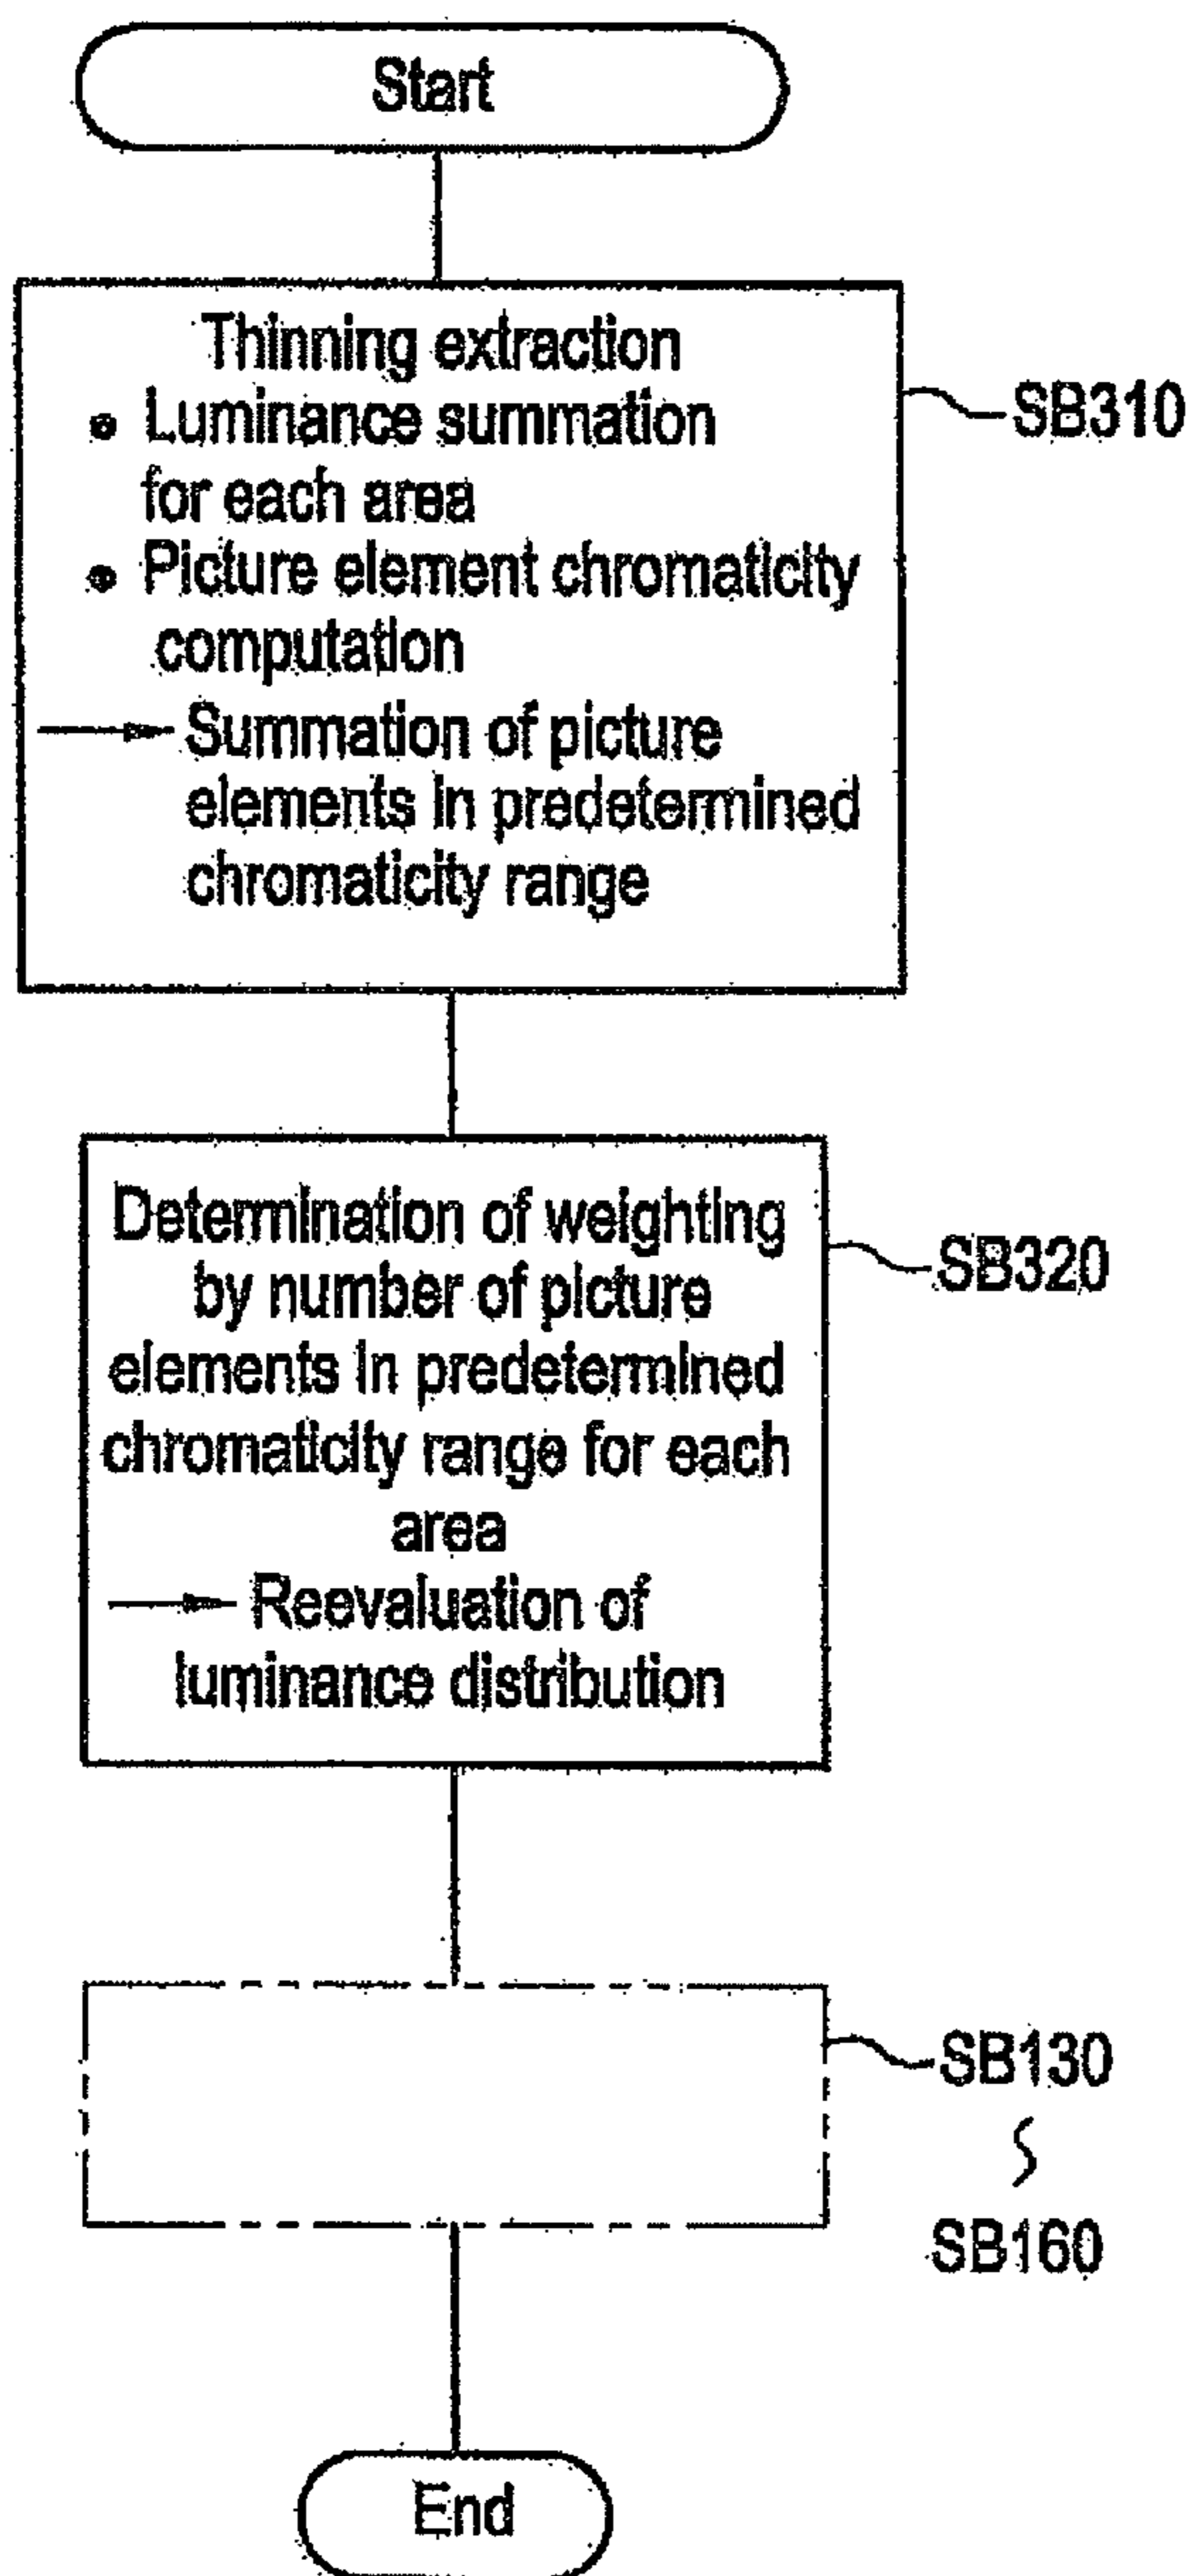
Start

Thinning extraction
• Luminance summation for each area
• Picture element chromaticity computation
→ Summation of picture elements in predetermined chromaticity range

SB310

Determination of weighting by number of picture elements in predetermined chromaticity range for each area
→ Reevaluation of luminance distribution

SB320

SB130
~
SB160

End